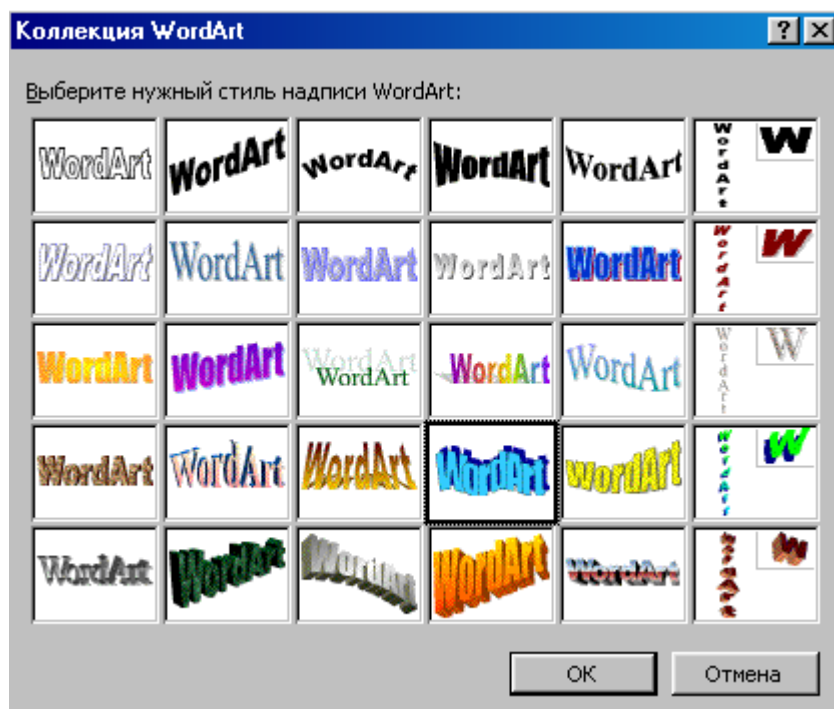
Коллекция WordArt

? X

Выберите нужный стиль надписи WordArt:

| | | | | | |
|---|---|---|---|---|---|
| WordArt | WordArt | WordArt | WordArt | WordArt | WordArt W |
| WordArt | WordArt | WordArt | WordArt | WordArt | WordArt W |
| WordArt | WordArt | WordArt WordArt | WordArt | WordArt | WordArt W |
| WordArt | WordArt | WordArt | WordArt | WordArt | WordArt W |
| WordArt | WordArt | WordArt | WordArt | WordArt | WordArt W |

OK

Отмена